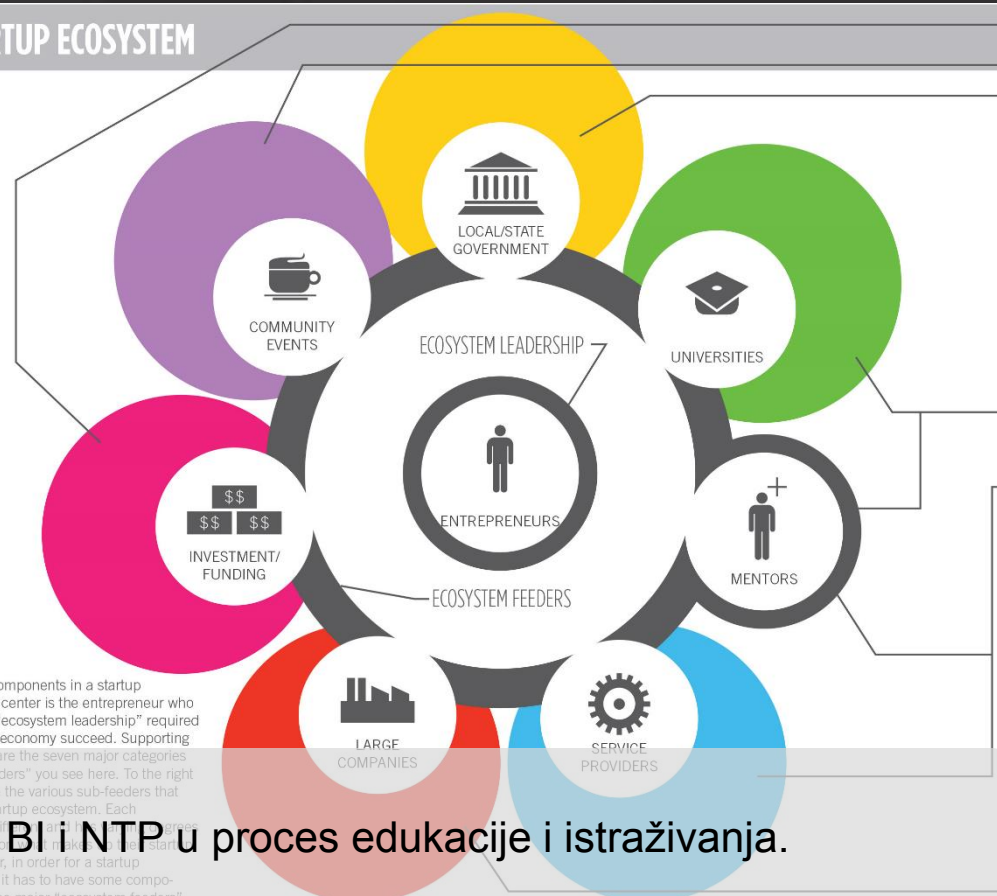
TUP ECOSYSTEM

LOCAL/STATE GOVERNMENT

COMMUNITY EVENTS

UNIVERSITIES

ECOSYSTEM LEADERSHIP

$$ $$ $$

INVESTMENT/ FUNDING

ENTREPRENEURS

MENTORS

ECOSYSTEM FEEDERS

LARGE COMPANIES

SERVICE PROVIDERS

omponents in a startup center is the entrepreneur who "ecosystem leadership" required economy succeed. Supporting are the seven major categories ders" you see here. To the right the various sub-feeders that rtup ecosystem. Each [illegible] r, in order for a startup it has to have some compo- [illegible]

BI i NTP u proces edukacije i istraživanja.